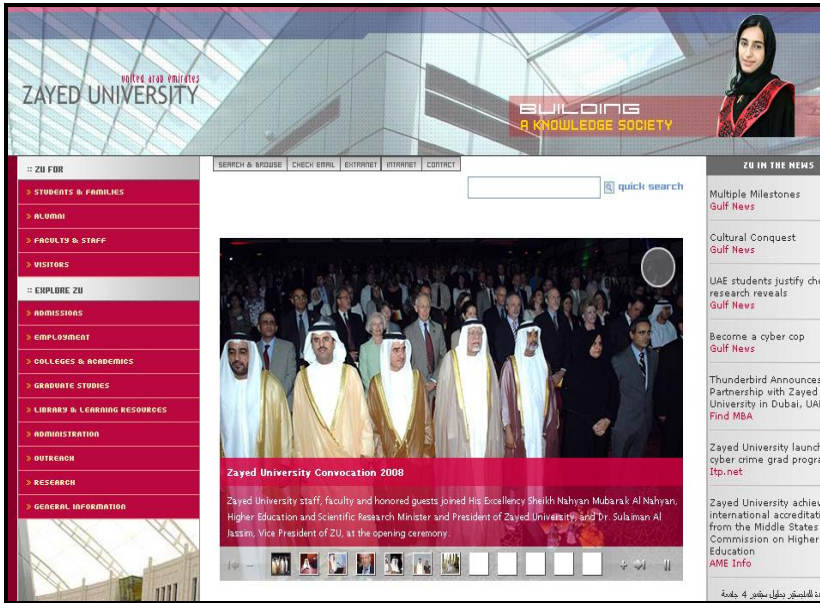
united arab emirates
ZAYED UNIVERSITY

BUILDING
A KNOWLEDGE SOCIETY

:: ZU FOR
» STUDENTS & FAMILIES
» ALUMNI
» FACULTY & STAFF
» VISITORS
:: EXPLORE ZU
» ADMISSIONS
» EMPLOYMENT
» COLLEGES & ACADEMICS
» GRADUATE STUDIES
» LIBRARY & LEARNING RESOURCES
» ADMINISTRATION
» OUTREACH
» RESEARCH
» GENERAL INFORMATION

SEARCH & BROWSE | CHECK EMAIL | EXTRANET | INTRANET | CONTACT

quick search

Zayed University Convocation 2008

Zayed University staff, faculty and honored guests joined His Excellency Sheikh Nahyan Mubarak Al Nahyan, Higher Education and Scientific Research Minister and President of Zayed University, and Dr. Sulaiman Al Jassim, Vice President of ZU, at the opening ceremony.

ZU IN THE NEWS

Multiple Milestones
Gulf News

Cultural Conquest
Gulf News

UAE students justify che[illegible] research reveals
Gulf News

Become a cyber cop
Gulf News

Thunderbird Announces Partnership with Zayed University in Dubai, UAE
Find MBA

Zayed University launch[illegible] cyber crime grad progra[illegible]
Itp.net

Zayed University achiev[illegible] international accreditat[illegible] from the Middle States Commission on Higher Education
AME Info

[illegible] للماجستير بطول سبتمبر 4 جامعة